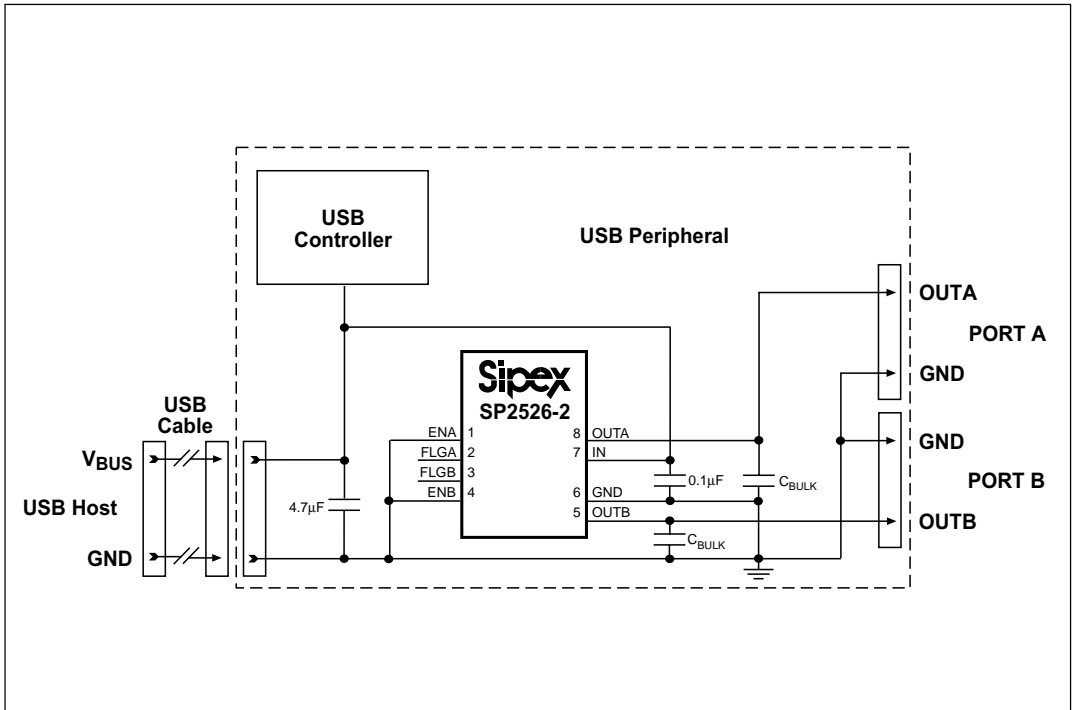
USB Controller

USB Peripheral

OUTA

PORT A

GND

Sipex
SP2526-2

USB Cable

$V_{BUS}$

USB Host

GND

ENA 1
FLGA 2
FLGB 3
ENB 4

8 OUTA
7 IN
6 GND
5 OUTB

4.7µF

0.1µF

$C_{BULK}$

$C_{BULK}$

GND

PORT B

OUTB